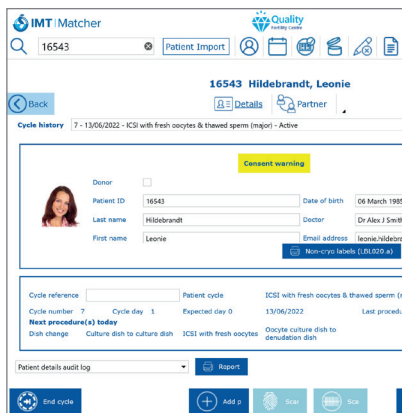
IMT Matcher

Quality Fertility Centre

16543

Patient Import

16543 Hildebrandt, Leonie

Back

Details

Partner

Cycle history 7 - 13/06/2022 - ICSI with fresh oocytes & thawed sperm (major) - Active

Consent warning

Donor

Patient ID 16543

Date of birth 06 March 1985

Last name Hildebrandt

Doctor Dr Alex J Smith

First name Leonie

Email address leonie.hildebr

Non-cryo labels (LBL020.a)

Cycle reference

Patient cycle

ICSI with fresh oocytes & thawed sperm (r

Cycle number 7

Cycle day 1

Expected day 0

13/06/2022

Last procedu

Next procedure(s) today

Dish change

Culture dish to culture dish

ICSI with fresh oocytes

Oocyte culture dish to denudation dish

Patient details audit log

Report

End cycle

Add p

Scar

Sca